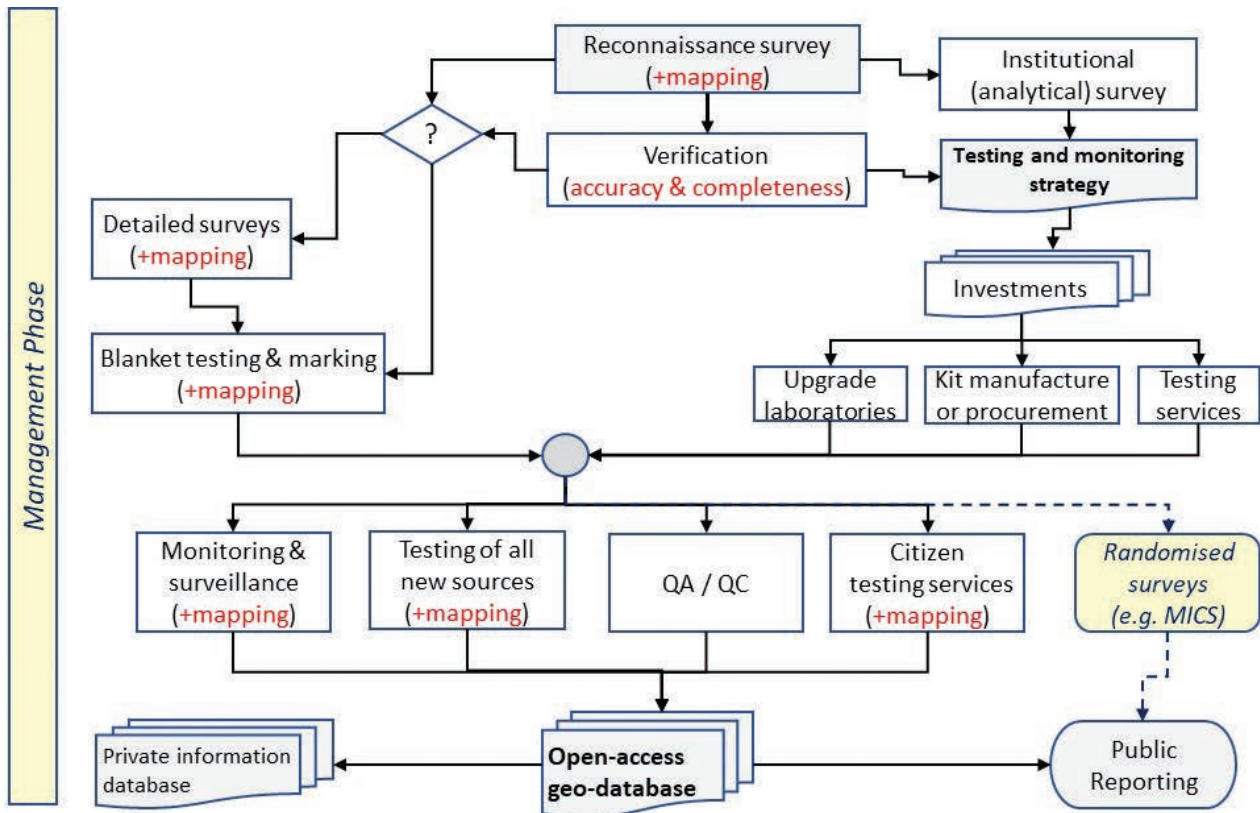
Management Phase

Reconnaissance survey (+mapping)

Institutional (analytical) survey

?

Verification (accuracy & completeness)

Testing and monitoring strategy

Detailed surveys (+mapping)

Investments

Blanket testing & marking (+mapping)

Upgrade laboratories

Kit manufacture or procurement

Testing services

Monitoring & surveillance (+mapping)

Testing of all new sources (+mapping)

QA / QC

Citizen testing services (+mapping)

Randomised surveys (e.g. MICS)

Private information database

Open-access geo-database

Public Reporting